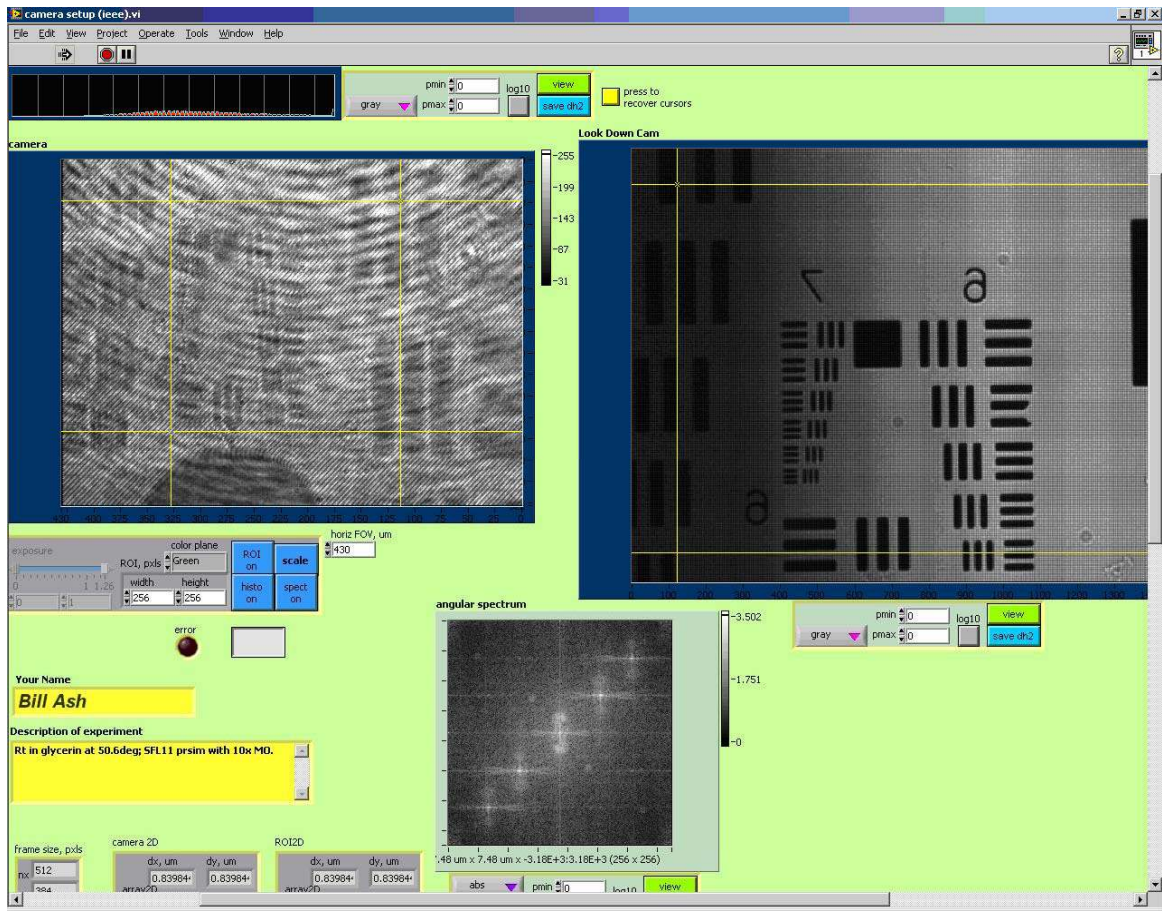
camera setup (ieee).vi

File Edit View Project Operate Tools Window Help

gray
pmin 0
pmax 0
log10
view
save dh2
press to recover cursors

camera

255
199
143
87
31

430 400 375 350 325 300 275 250 225 200 175 150 125 100 75 50 25 0

Look Down Cam

0 100 200 300 400 500 600 700 800 900 1000 1100 1200 1300

exposure
0 1 1.26
0 1
ROI, pxls
color plane
Green
width 256
height 256
ROI on
scale
histo on
spect on
horiz FOV, um
430

error

angular spectrum
3.502
1.751
0
7.48 um x 7.48 um x -3.18E+3:3.18E+3 (256 x 256)

gray
pmin 0
pmax 0
log10
view
save dh2

Your Name
Bill Ash

Description of experiment
Rt in glycerin at 50.6deg; SFL11 prsim with 10x MO.

frame size, pxls
nx 512
384
camera 2D
dx, um 0.83984
dy, um 0.83984
array2D
ROI2D
dx, um 0.83984
dy, um 0.83984
array2D

abs
pmin 0
log10
view